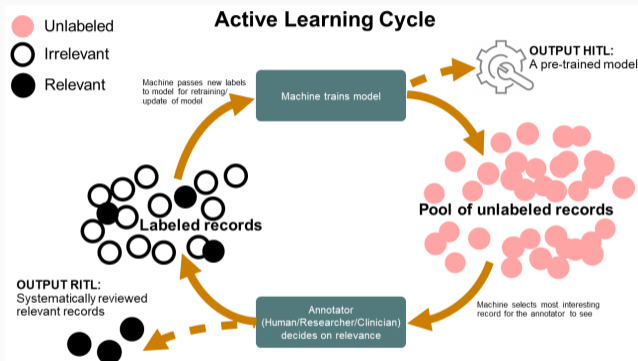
Unlabeled

Irrelevant

Relevant

Active Learning Cycle

OUTPUT HITL:
A pre-trained model

Machine passes new labels to model for retraining/ update of model

Machine trains model

Labeled records

Pool of unlabeled records

OUTPUT RITL:
Systematically reviewed relevant records

Annotator (Human/Researcher/Clinician) decides on relevance

Machine selects most interesting record for the annotator to see